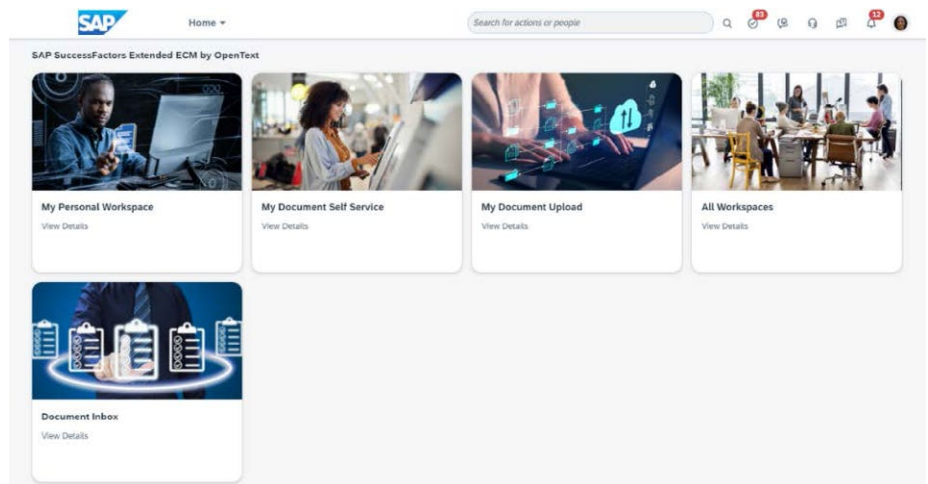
SAP

Home ▾

Search for actions or people

83

12

SAP SuccessFactors Extended ECM by OpenText

My Personal Workspace
View Details

My Document Self Service
View Details

My Document Upload
View Details

All Workspaces
View Details

Document Inbox
View Details